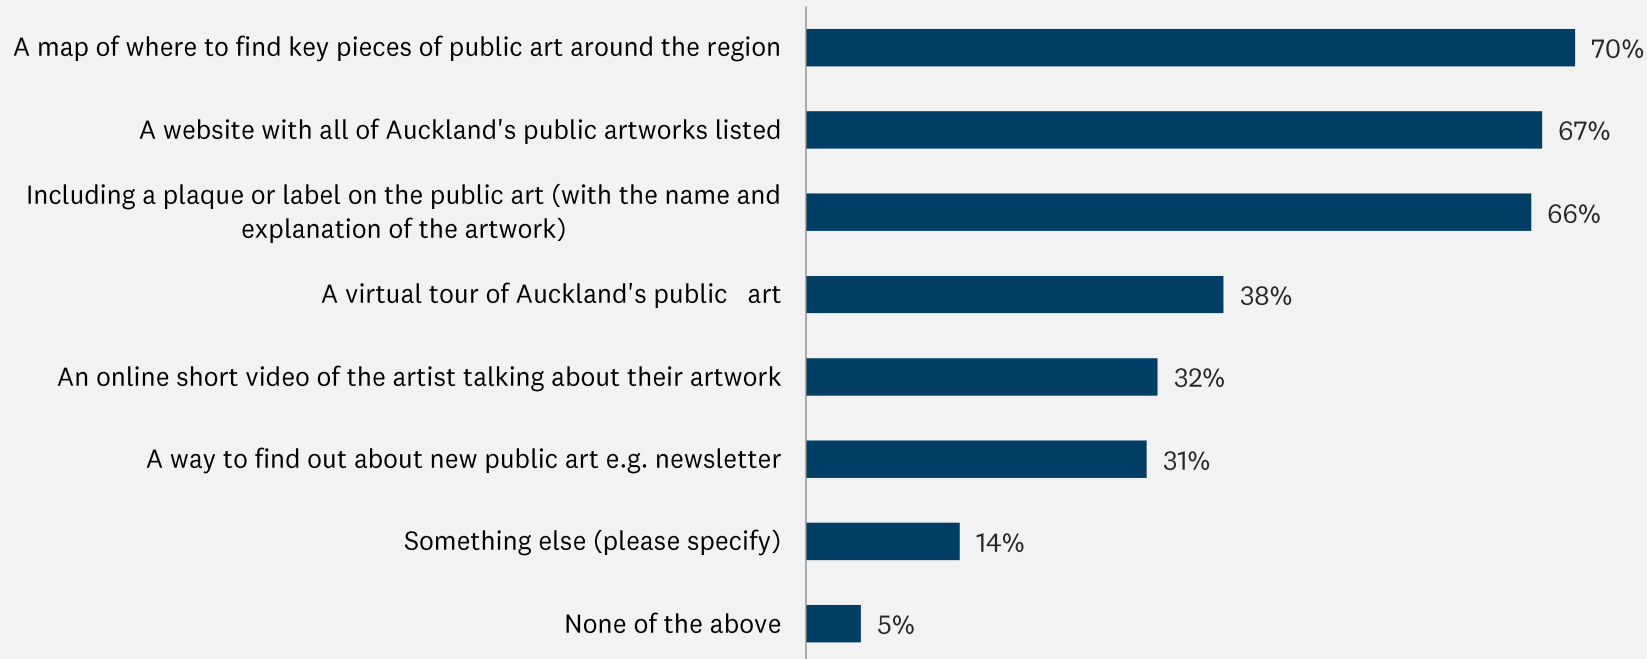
A map of where to find key pieces of public art around the region 70%

A website with all of Auckland's public artworks listed 67%

Including a plaque or label on the public art (with the name and explanation of the artwork) 66%

A virtual tour of Auckland's public art 38%

An online short video of the artist talking about their artwork 32%

A way to find out about new public art e.g. newsletter 31%

Something else (please specify) 14%

None of the above 5%